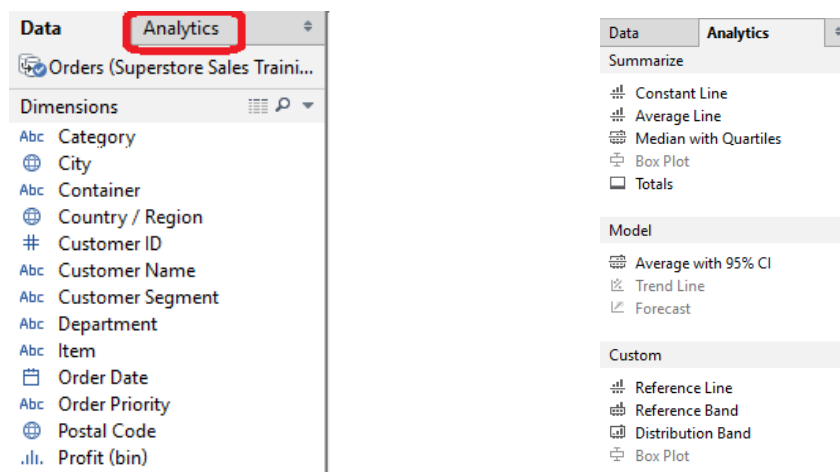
Data Analytics

Orders (Superstore Sales Traini...

Dimensions

Abc Category
City
Abc Container
Country / Region
# Customer ID
Abc Customer Name
Abc Customer Segment
Abc Department
Abc Item
Order Date
Abc Order Priority
Postal Code
Profit (bin)

Data Analytics

Summarize
Constant Line
Average Line
Median with Quartiles
Box Plot
Totals

Model
Average with 95% CI
Trend Line
Forecast

Custom
Reference Line
Reference Band
Distribution Band
Box Plot